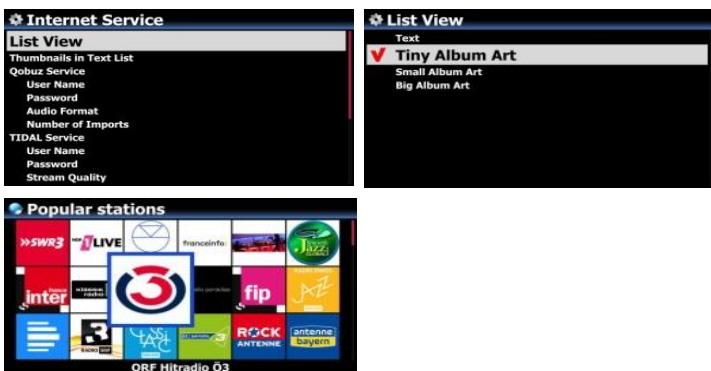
Internet Service
List View
Thumbnails in Text List
Qobuz Service
User Name
Password
Audio Format
Number of Imports
TIDAL Service
User Name
Password
Stream Quality

List View
Text
✔ Tiny Album Art
Small Album Art
Big Album Art

Popular stations
SWR3 1LIVE franceinfo
inter fip
ROCK ANTENNE antenne bayern
ORF Hitradio Ö3